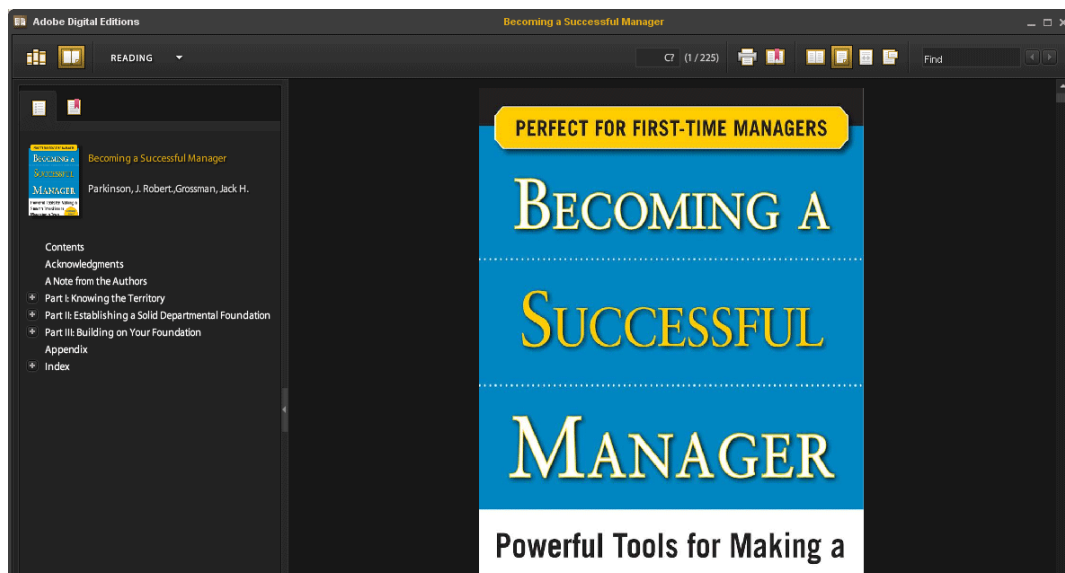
Adobe Digital Editions

Becoming a Successful Manager

READING

C7 (1 / 225)

Find

Becoming a Successful Manager

Parkinson, J. Robert.,Grossman, Jack H.

Contents
Acknowledgments
A Note from the Authors
Part I: Knowing the Territory
Part II: Establishing a Solid Departmental Foundation
Part III: Building on Your Foundation
Appendix
Index

PERFECT FOR FIRST-TIME MANAGERS

BECOMING A

SUCCESSFUL

MANAGER

Powerful Tools for Making a